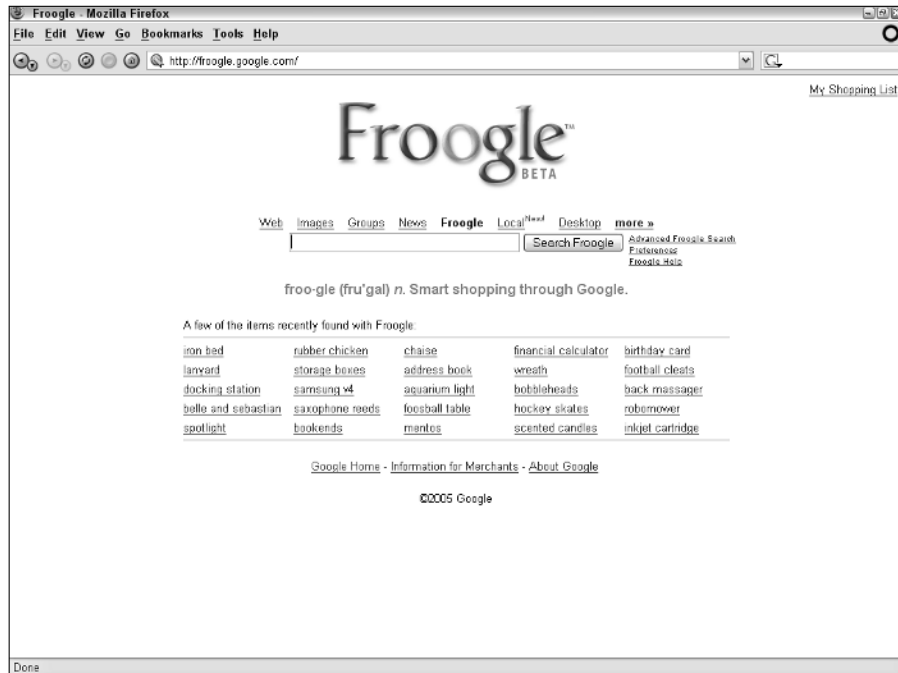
Froogle - Mozilla Firefox

File Edit View Go Bookmarks Tools Help

http://froogle.google.com/

My Shopping List

Froogle™
BETA

Web Images Groups News Froogle Local$^{New!}$ Desktop more »

Search Froogle

Advanced Froogle Search
Preferences
Froogle Help

froo·gle (fru'gal) n. Smart shopping through Google.

A few of the items recently found with Froogle:

| | | | | |
|---|---|---|---|---|
| iron bed | rubber chicken | chaise | financial calculator | birthday card |
| lanyard | storage boxes | address book | wreath | football cleats |
| docking station | samsung v4 | aquarium light | bobbleheads | back massager |
| belle and sebastian | saxophone reeds | foosball table | hockey skates | robomower |
| spotlight | bookends | mentos | scented candles | inkjet cartridge |

Google Home - Information for Merchants - About Google

©2005 Google

Done